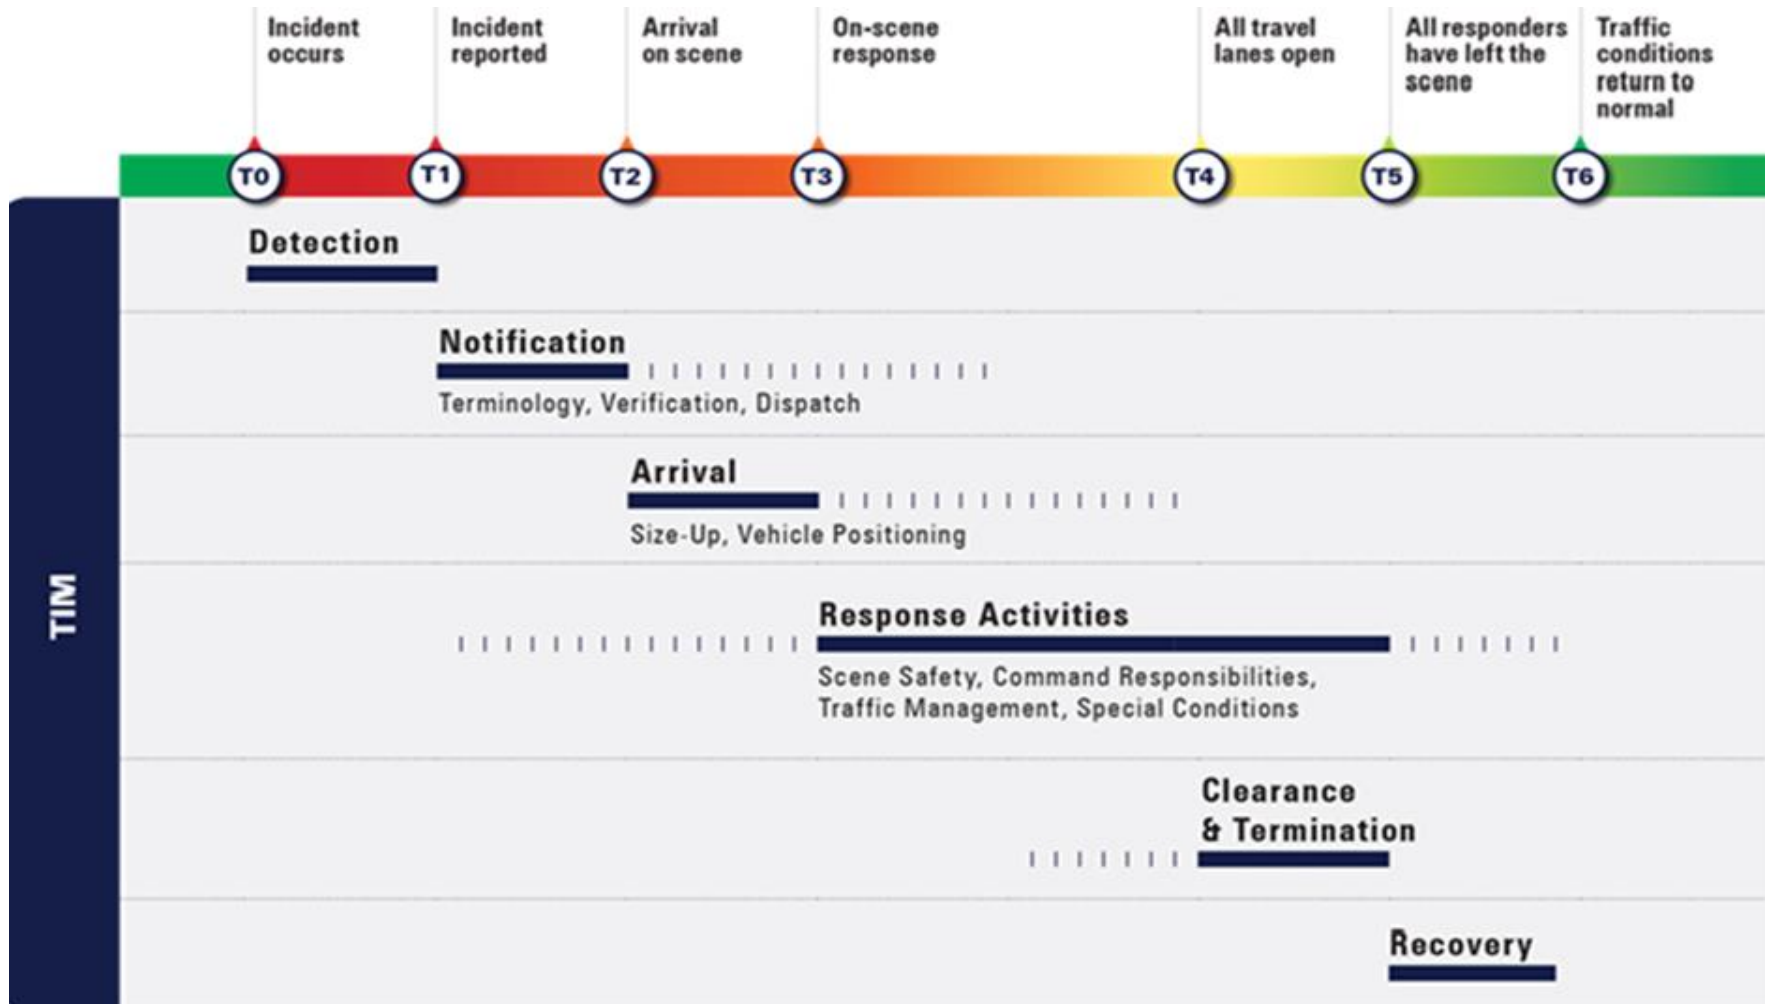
Incident occurs

Incident reported

Arrival on scene

On-scene response

All travel lanes open

All responders have left the scene

Traffic conditions return to normal

T0 T1 T2 T3 T4 T5 T6

TIM

Detection

Notification

Terminology, Verification, Dispatch

Arrival

Size-Up, Vehicle Positioning

Response Activities

Scene Safety, Command Responsibilities, Traffic Management, Special Conditions

Clearance & Termination

Recovery